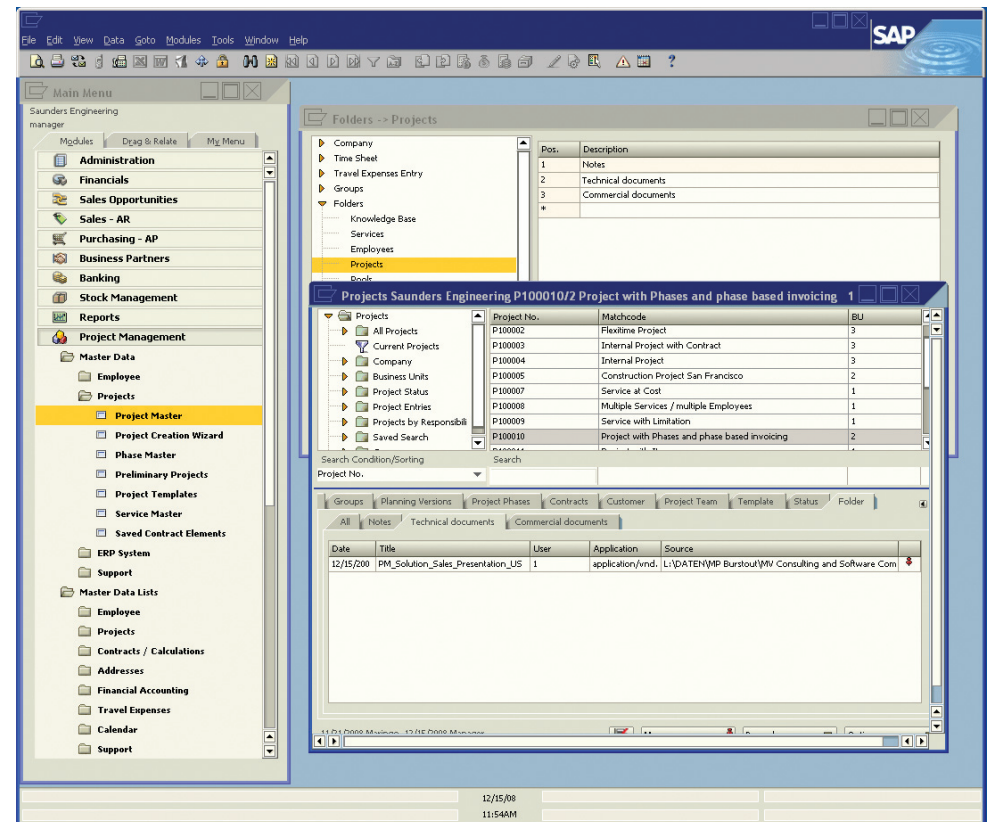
File Edit View Data Goto Modules Tools Window Help

SAP

Main Menu

Saunders Engineering
manager

Modules | Drag & Relate | My Menu

Administration
Financials
Sales Opportunities
Sales - AR
Purchasing - AP
Business Partners
Banking
Stock Management
Reports
Project Management
Master Data
Employee
Projects
Project Master
Project Creation Wizard
Phase Master
Preliminary Projects
Project Templates
Service Master
Saved Contract Elements
ERP System
Support
Master Data Lists
Employee
Projects
Contracts / Calculations
Addresses
Financial Accounting
Travel Expenses
Calendar
Support

Folders -> Projects

Company
Time Sheet
Travel Expenses Entry
Groups
Folders
Knowledge Base
Services
Employees
Projects
Pools

| Pos. | Description |
|---|---|
| 1 | Notes |
| 2 | Technical documents |
| 3 | Commercial documents |
| * | |

Projects Saunders Engineering P100010/2 Project with Phases and phase based invoicing 1

Projects
All Projects
Current Projects
Company
Business Units
Project Status
Project Entries
Projects by Responsibili
Saved Search

| Project No. | Matchcode | BU |
|---|---|---|
| P100002 | Flexitime Project | 3 |
| P100003 | Internal Project with Contract | 3 |
| P100004 | Internal Project | 3 |
| P100005 | Construction Project San Francisco | 2 |
| P100007 | Service at Cost | 1 |
| P100008 | Multiple Services / multiple Employees | 1 |
| P100009 | Service with Limitation | 1 |
| P100010 | Project with Phases and phase based invoicing | 2 |

Search Condition/Sorting
Project No.
Search

Groups | Planning Versions | Project Phases | Contracts | Customer | Project Team | Template | Status | Folder

All | Notes | Technical documents | Commercial documents

| Date | Title | User | Application | Source |
|---|---|---|---|---|
| 12/15/200 | PM_Solution_Sales_Presentation_US | 1 | application/vnd. | L:\DATEN\MP Burstout\MV Consulting and Software Com |

12/15/08
11:54AM